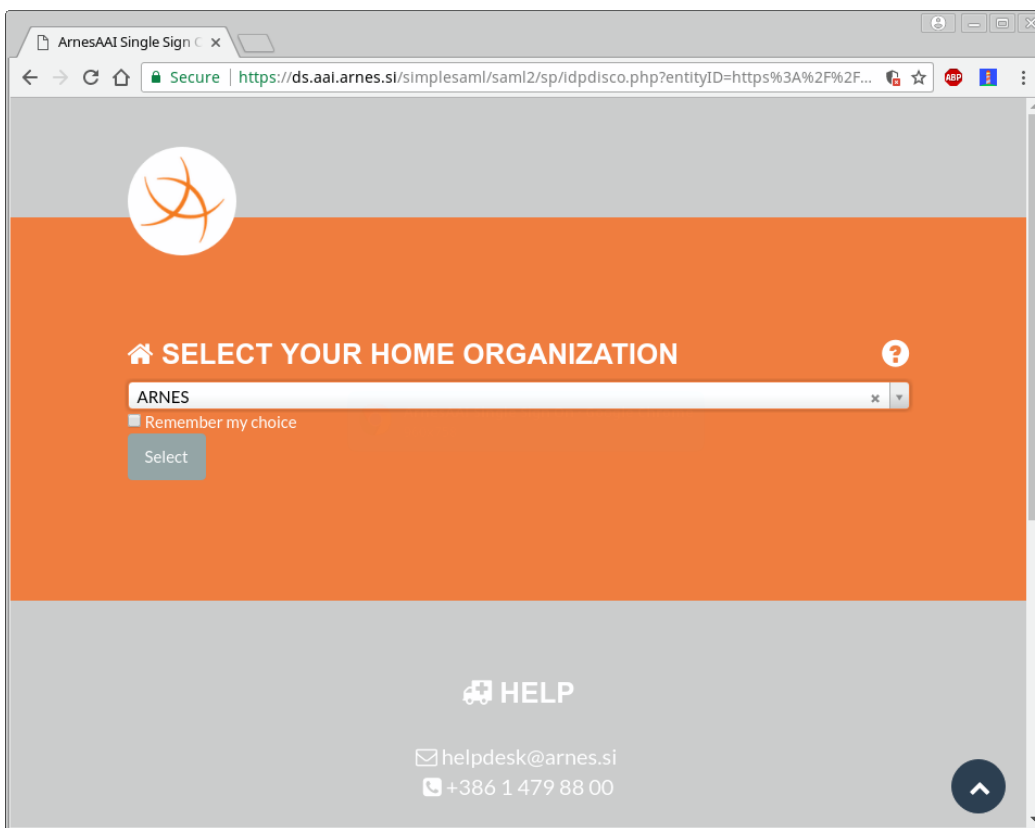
ArnesAAI Single Sign C ×

Secure https://ds.aai.arnes.si/simplesaml/saml2/sp/idpdisco.php?entityID=https%3A%2F%2F...

ABP

SELECT YOUR HOME ORGANIZATION

ARNES ×

Remember my choice

Select

HELP

helpdesk@arnes.si
+386 1 479 88 00